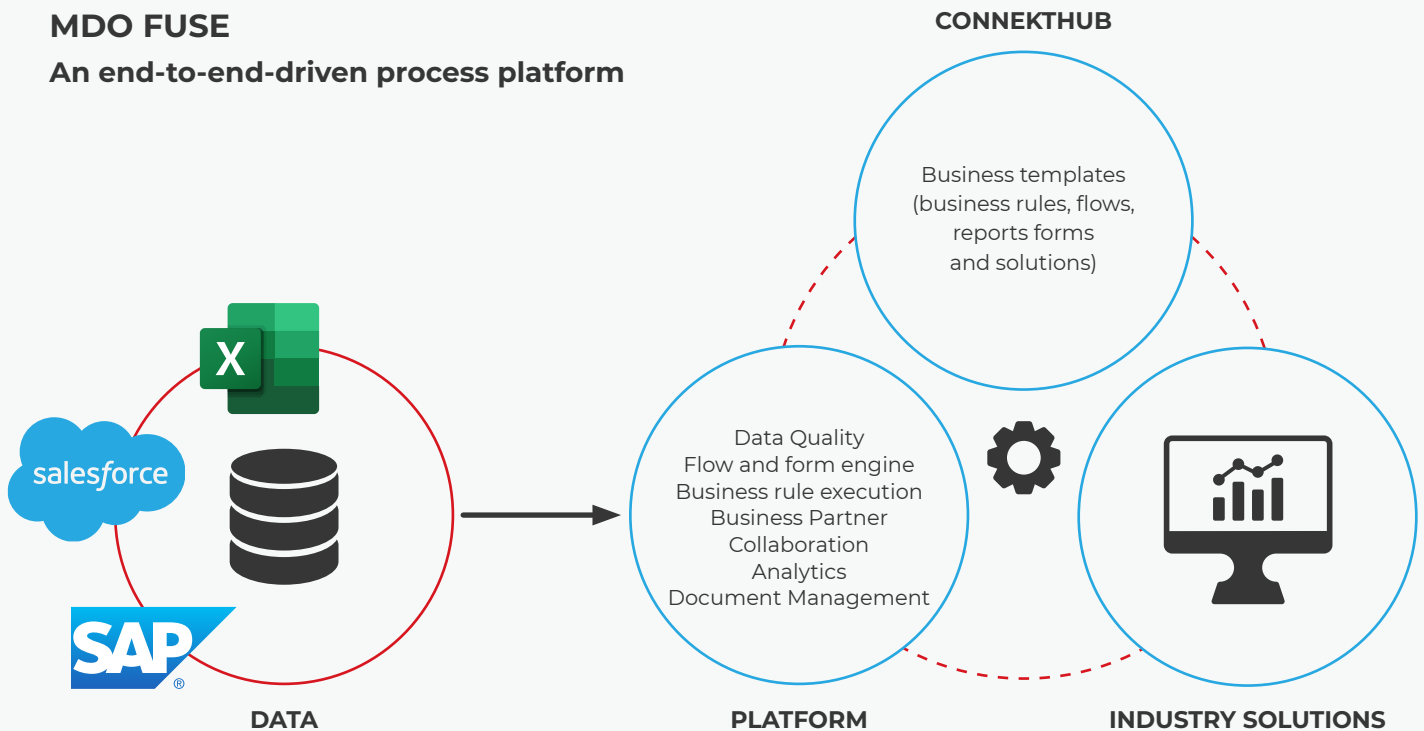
MDO FUSE

An end-to-end-driven process platform

CONNEKTHUB

Business templates (business rules, flows, reports forms and solutions)

X

salesforce

SAP®

Data Quality
Flow and form engine
Business rule execution
Business Partner
Collaboration
Analytics
Document Management

DATA

PLATFORM

INDUSTRY SOLUTIONS